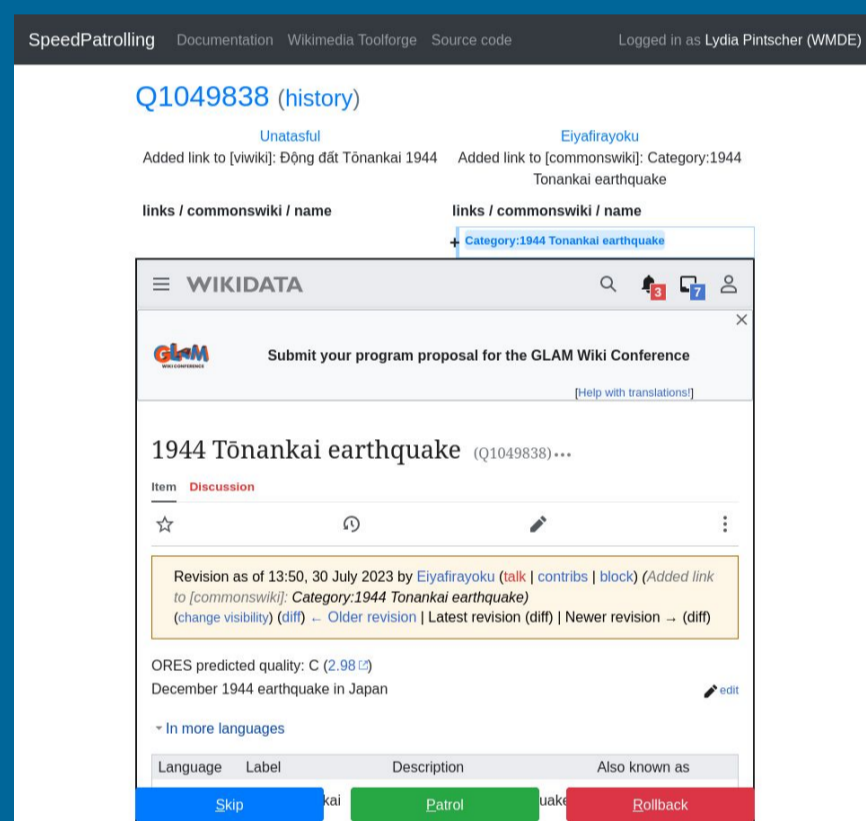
SpeedPatrolling Documentation Wikimedia Toolforge Source code Logged in as Lydia Pintscher (WMDE)

Q1049838 (history)

Unatasful
Added link to [viwiki]: Động đất Tōnankai 1944

Eiyafirayoku
Added link to [commonswiki]: Category:1944 Tonankai earthquake

links / commonswiki / name

links / commonswiki / name

+ Category:1944 Tonankai earthquake

WIKIDATA 3 7

GLAM WIKI CONFERENCE

Submit your program proposal for the GLAM Wiki Conference

[Help with translations!]

1944 Tōnankai earthquake (Q1049838)

Item Discussion

Revision as of 13:50, 30 July 2023 by Eiyafirayoku (talk | contribs | block) (Added link to [commonswiki]: Category:1944 Tonankai earthquake)
(change visibility) (diff) ← Older revision | Latest revision (diff) | Newer revision → (diff)

ORES predicted quality: C (2.98)
December 1944 earthquake in Japan

edit

In more languages

| Language | Label | Description | Also known as |
|---|---|---|---|

Skip kai Patrol uake Rollback